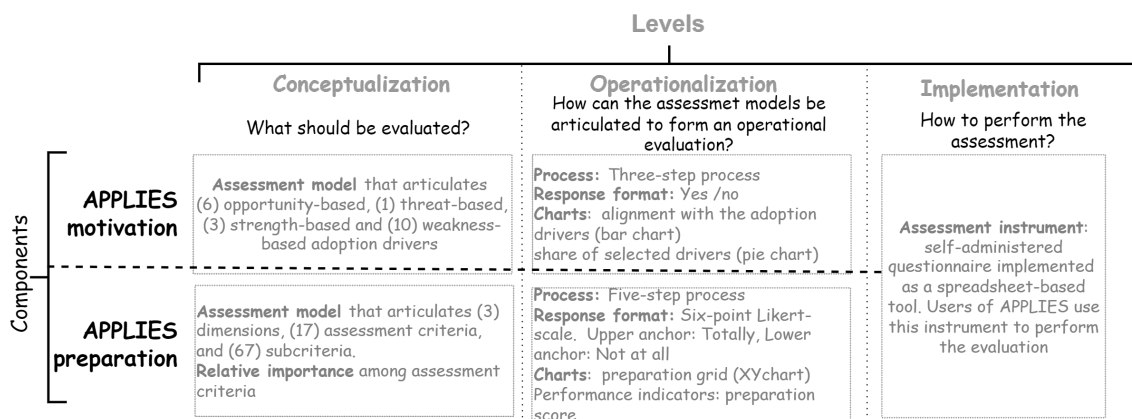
Levels

Conceptualization
What should be evaluated?

Operationalization
How can the assessmet models be articulated to form an operational evaluation?

Implementation
How to perform the assessment?

Components

APPLIES motivation

Assessment model that articulates (6) opportunity-based, (1) threat-based, (3) strength-based and (10) weakness-based adoption drivers

Process: Three-step process
Response format: Yes /no
Charts: alignment with the adoption drivers (bar chart)
share of selected drivers (pie chart)

Assessment instrument: self-administered questionnaire implemented as a spreadsheet-based tool. Users of APPLIES use this instrument to perform the evaluation

APPLIES preparation

Assessment model that articulates (3) dimensions, (17) assessment criteria, and (67) subcriteria.
Relative importance among assessment criteria

Process: Five-step process
Response format: Six-point Likert-scale. Upper anchor: Totally, Lower anchor: Not at all
Charts: preparation grid (XYchart)
Performance indicators: preparation score